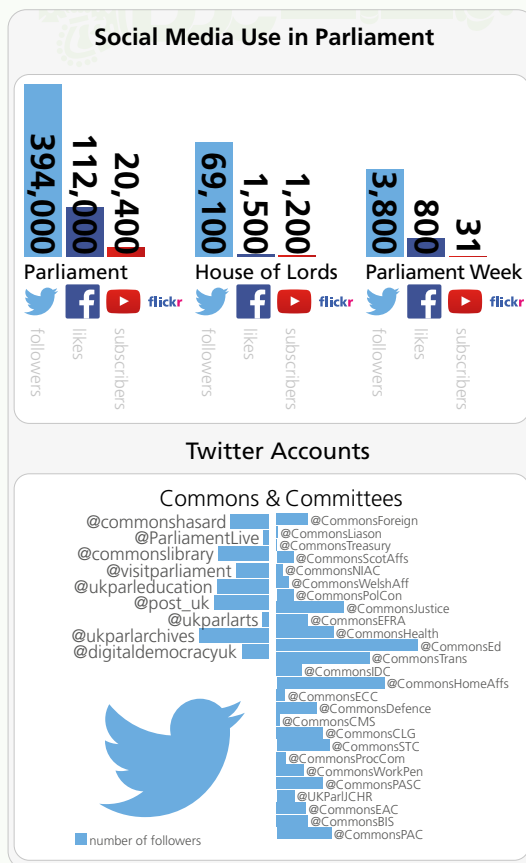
Social Media Use in Parliament

394,000
112,000
20,400
Parliament
flickr
followers
likes
subscribers

69,100
1,500
1,200
House of Lords
flickr
followers
likes
subscribers

3,800
800
31
Parliament Week
flickr
followers
likes
subscribers

Twitter Accounts

Commons & Committees

@commonshasard
@ParliamentLive
@commonslibrary
@visitparliament
@ukparleducation
@post_uk
@ukparlarts
@ukparlarchives
@digitaldemocracyuk

@CommonsForeign
@CommonsLiason
@CommonsTreasury
@CommonsScotAffs
@CommonsNIAC
@CommonsWelshAff
@CommonsPolCon
@CommonsJustice
@CommonsEFRA
@CommonsHealth
@CommonsEd
@CommonsTrans
@CommonsIDC
@CommonsHomeAffs
@CommonsECC
@CommonsDefence
@CommonsCMS
@CommonsCLG
@CommonsSTC
@CommonsProcCom
@CommonsWorkPen
@CommonsPASC
@UKParlJCHR
@CommonsEAC
@CommonsBIS
@CommonsPAC

number of followers